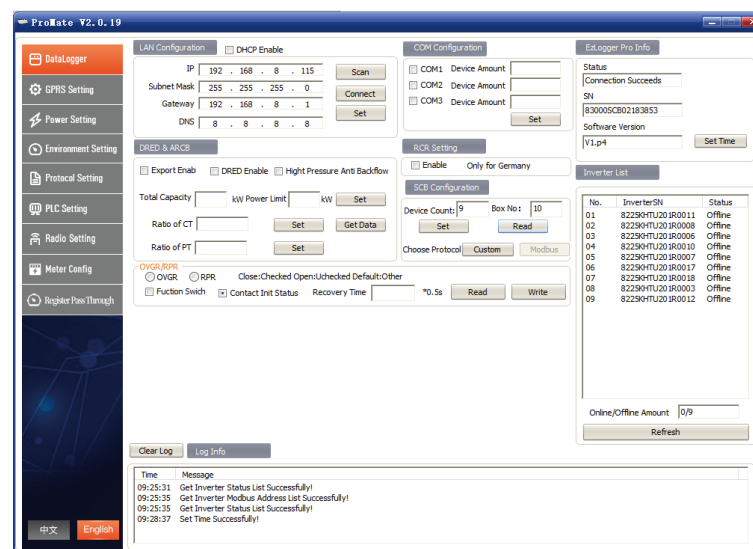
ProMate V2.0.19

DataLogger
GPRS Setting
Power Setting
Environment Setting
Protocol Setting
PLC Setting
Radio Setting
Meter Config
Register Pass Through

中文 English

LAN Configuration
DHCP Enable
IP 192 . 168 . 8 . 115 Scan
Subnet Mask 255 . 255 . 255 . 0 Connect
Gateway 192 . 168 . 8 . 1 Set
DNS 8 . 8 . 8 . 8

COM Configuration
COM1 Device Amount
COM2 Device Amount
COM3 Device Amount
Set

EzLogger Pro Info
Status
Connection Succeeds
SN
83000SCB02183853
Software Version
V1.p4 Set Time

DRED & ARCB
Export Enab DRED Enable Hight Pressure Anti Backflow
Total Capacity kW Power Limit kW Set
Ratio of CT Set Get Data
Ratio of PT Set

RCR Setting
Enable Only for Germany

SCB Configuration
Device Count: 9 Box No: 10
Set Read
Choose Protocol Custom Modbus

OVGR/RPR
OVGR RPR Close:Checked Open:Uchecked Default:Other
Fuction Swich Contact Init Status Recovery Time *0.5s Read Write

Inverter List
| No. | InverterSN | Status |
|---|---|---|
| 01 | 8225KHTU201R0011 | Offline |
| 02 | 8225KHTU201R0008 | Offline |
| 03 | 8225KHTU201R0006 | Offline |
| 04 | 8225KHTU201R0010 | Offline |
| 05 | 8225KHTU201R0007 | Offline |
| 06 | 8225KHTU201R0017 | Offline |
| 07 | 8225KHTU201R0018 | Offline |
| 08 | 8225KHTU201R0003 | Offline |
| 09 | 8225KHTU201R0012 | Offline |

Online/Offline Amount 0/9
Refresh

Clear Log Log Info

| Time | Message |
|---|---|
| 09:25:31 | Get Inverter Status List Successfully! |
| 09:25:35 | Get Inverter Modbus Address List Successfully! |
| 09:25:35 | Get Inverter Status List Successfully! |
| 09:28:37 | Set Time Successfully! |